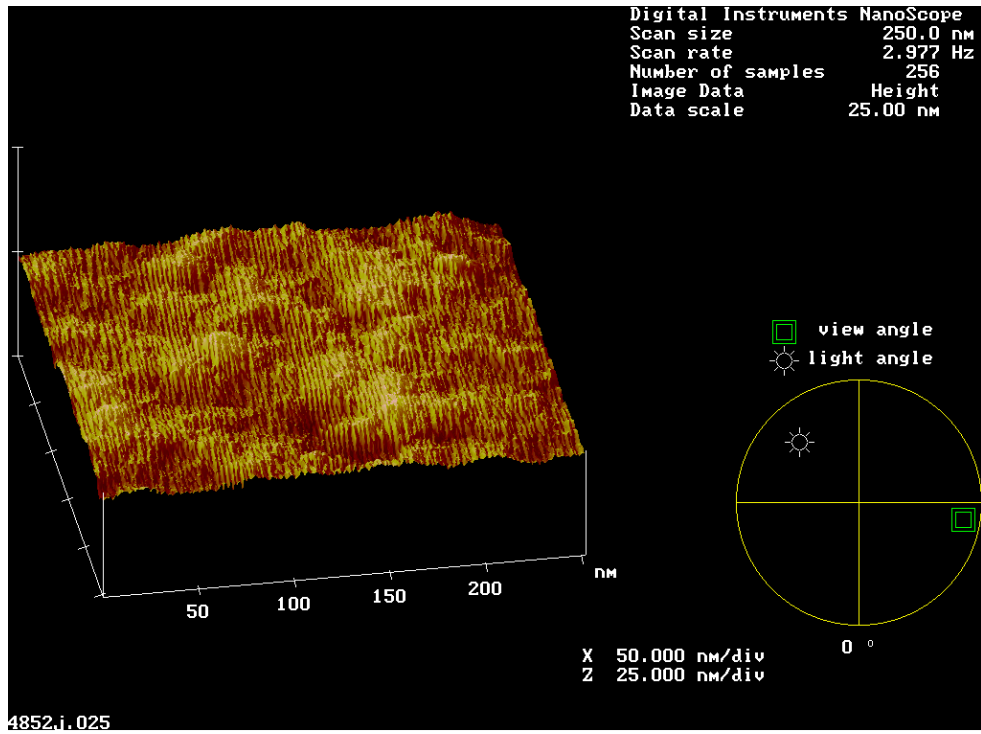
Digital Instruments NanoScope
Scan size 250.0 nм
Scan rate 2.977 Hz
Number of samples 256
Image Data Height
Data scale 25.00 nм

view angle
light angle

50
100
150
200
nм

0 °

X 50.000 nм/div
Z 25.000 nм/div

4852j.025